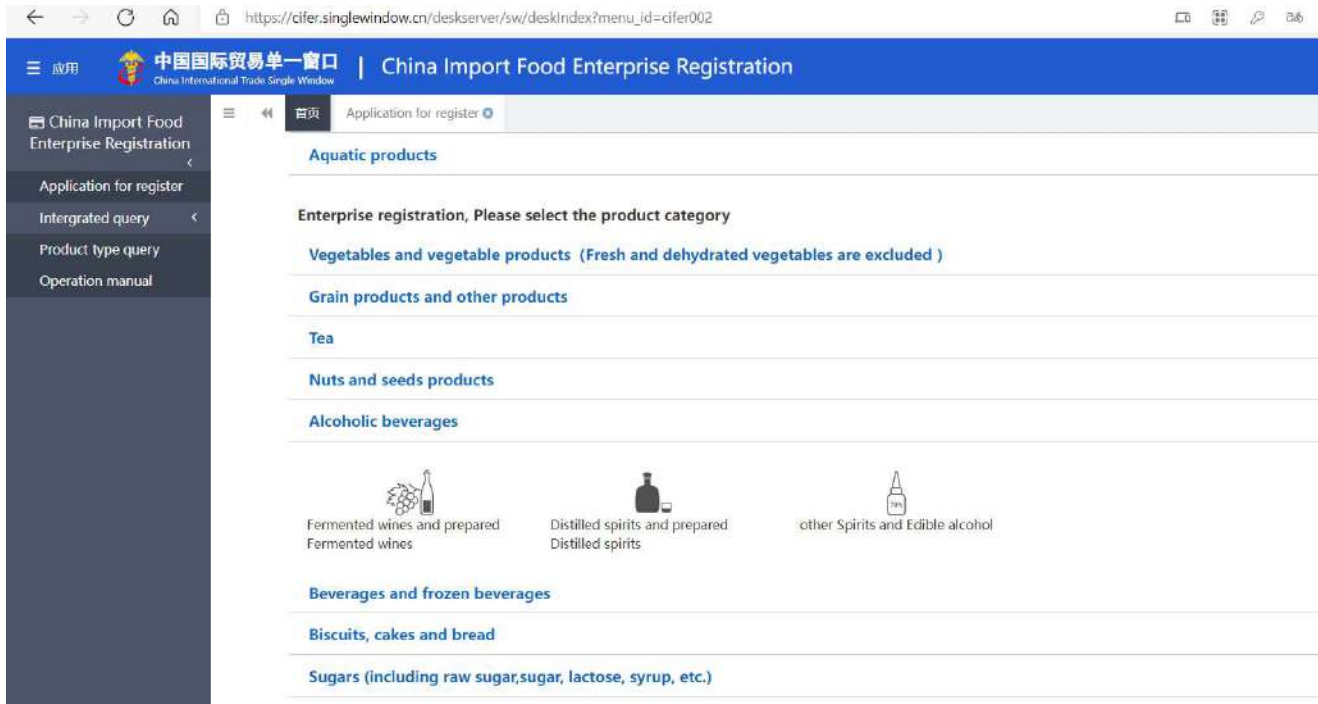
https://cifer.singlewindow.cn/deskserver/sw/deskIndex?menu_id=cifer002

应用 中国国际贸易单一窗口 China International Trade Single Window | China Import Food Enterprise Registration

China Import Food Enterprise Registration

Application for register
Intergrated query
Product type query
Operation manual

首页 Application for register

Aquatic products

Enterprise registration, Please select the product category

Vegetables and vegetable products (Fresh and dehydrated vegetables are excluded )

Grain products and other products

Tea

Nuts and seeds products

Alcoholic beverages

Fermented wines and prepared Fermented wines

Distilled spirits and prepared Distilled spirits

other Spirits and Edible alcohol

Beverages and frozen beverages

Biscuits, cakes and bread

Sugars (including raw sugar,sugar, lactose, syrup, etc.)